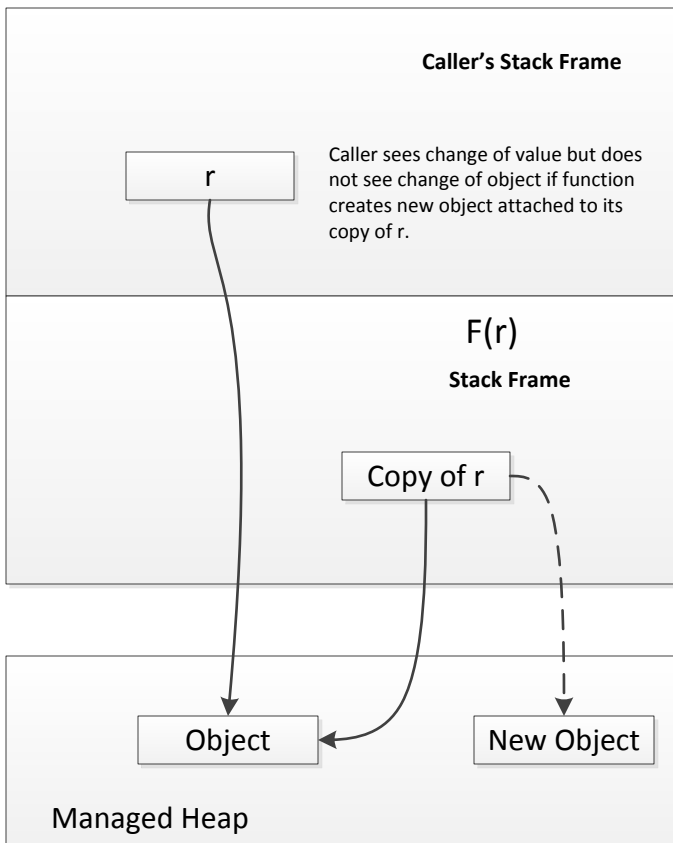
Caller's Stack Frame

r

Caller sees change of value but does not see change of object if function creates new object attached to its copy of r.

F(r)

Stack Frame

Copy of r

Object

New Object

Managed Heap